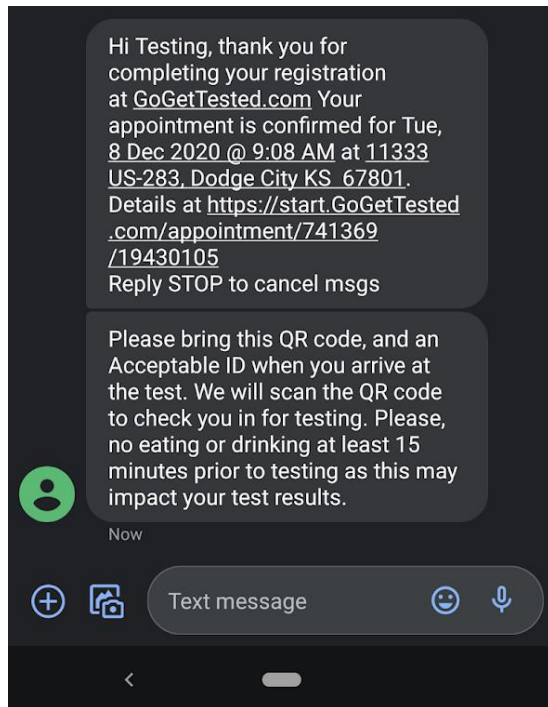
Hi Testing, thank you for completing your registration at GoGetTested.com Your appointment is confirmed for Tue, 8 Dec 2020 @ 9:08 AM at 11333 US-283, Dodge City KS 67801. Details at https://start.GoGetTested.com/appointment/741369/19430105
Reply STOP to cancel msgs

Please bring this QR code, and an Acceptable ID when you arrive at the test. We will scan the QR code to check you in for testing. Please, no eating or drinking at least 15 minutes prior to testing as this may impact your test results.

Now

Text message